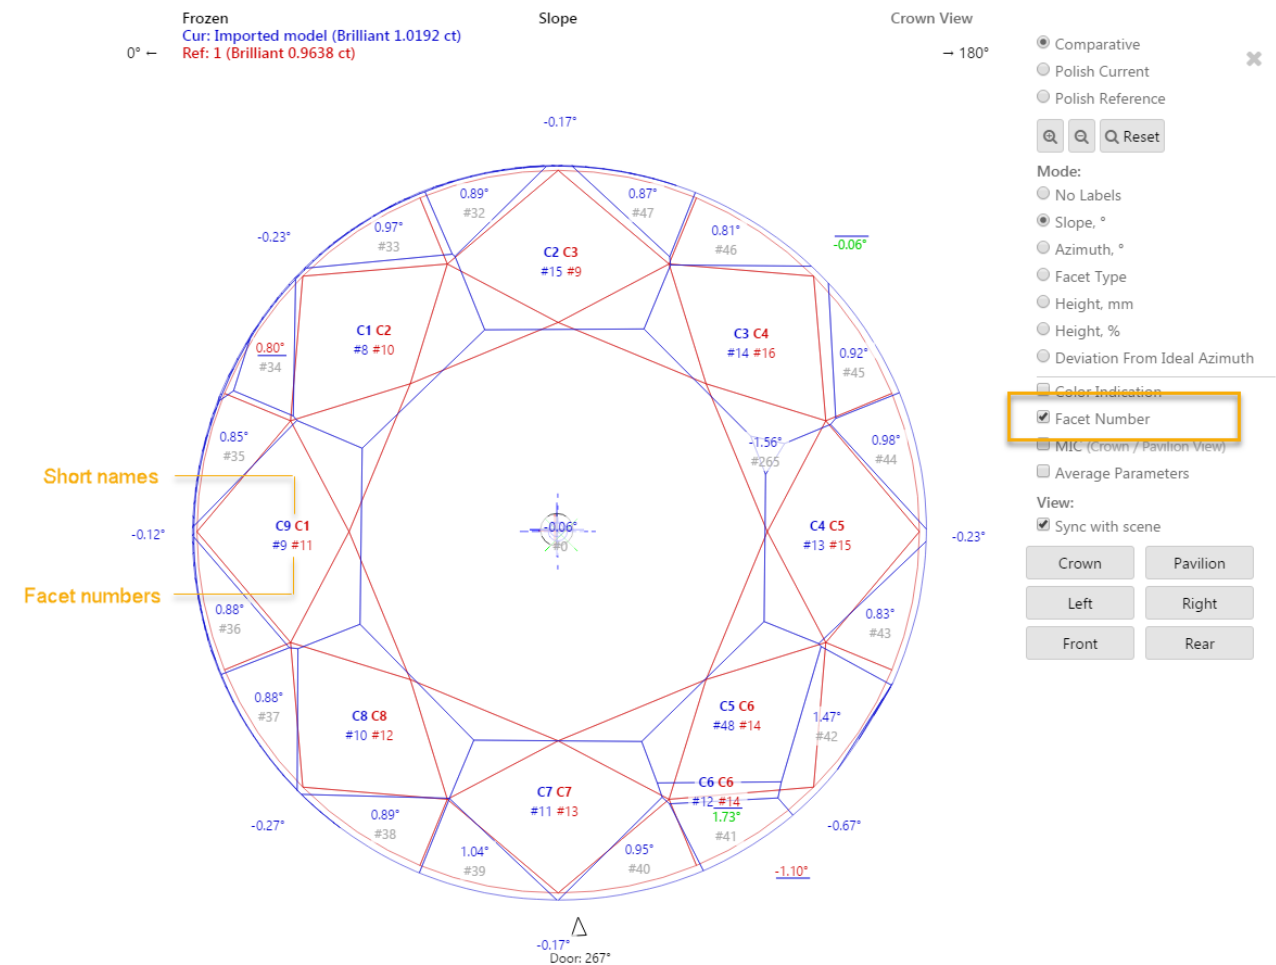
Frozen
Cur: Imported model (Brilliant 1.0192 ct)
Ref: 1 (Brilliant 0.9638 ct)

Slope

Crown View

0° ←

→ 180°

-0.17°

0.89°
#32

0.87°
#47

C2 C3
#15 #9

-0.23°

0.97°
#33

0.81°
#46

-0.06°

C1 C2
#8 #10

C3 C4
#14 #16

0.80°
#34

0.92°
#45

0.85°
#35

-1.56°
#265

0.98°
#44

Short names

C9 C1
#9 #11

-0.06°
#0

C4 C5
#13 #15

-0.12°

-0.23°

Facet numbers

0.88°
#36

0.83°
#43

0.88°
#37

C8 C8
#10 #12

C5 C6
#48 #14

1.47°
#42

C6 C6
#12 #14
1.73°
#41

C7 C7
#11 #13

-0.27°

0.89°
#38

-0.67°

1.04°
#39

0.95°
#40

-1.10°

-0.17°
Door: 267°

Comparative
Polish Current
Polish Reference

Reset

Mode:
No Labels
Slope, °
Azimuth, °
Facet Type
Height, mm
Height, %
Deviation From Ideal Azimuth
Color Indication
Facet Number
MIC (Crown / Pavilion View)
Average Parameters

View:
Sync with scene

Crown
Pavilion
Left
Right
Front
Rear